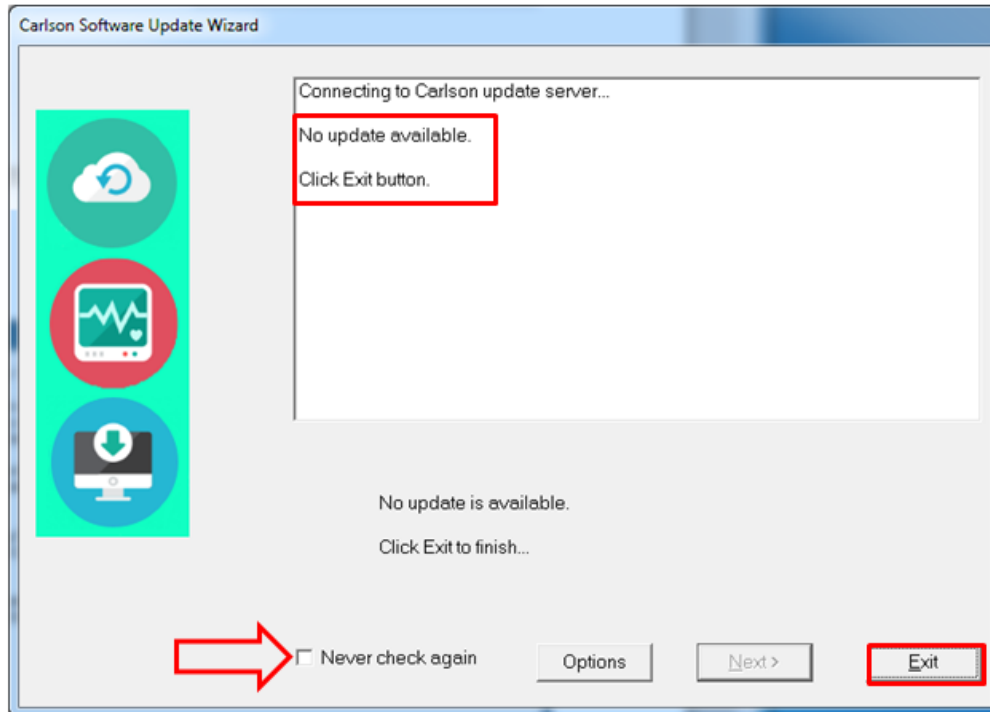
Carlson Software Update Wizard

Connecting to Carlson update server...

No update available.

Click Exit button.

No update is available.

Click Exit to finish...

Never check again

Options

Next >

Exit